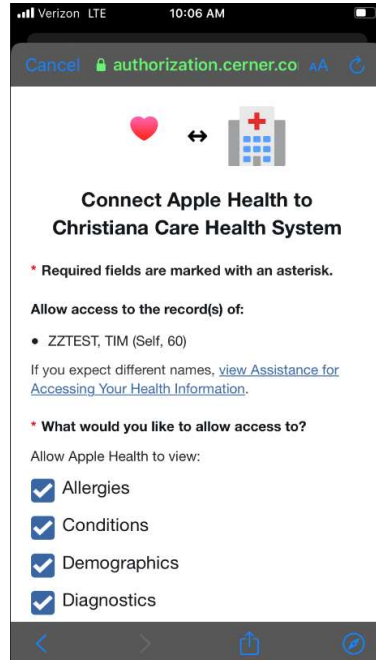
Verizon LTE 10:06 AM

Cancel authorization.cerner.co AA

↔

Connect Apple Health to Christiana Care Health System

* Required fields are marked with an asterisk.

Allow access to the record(s) of:

• ZZTEST, TIM (Self, 60)

If you expect different names, view Assistance for Accessing Your Health Information.

* What would you like to allow access to?

Allow Apple Health to view:

Allergies

Conditions

Demographics

Diagnostics